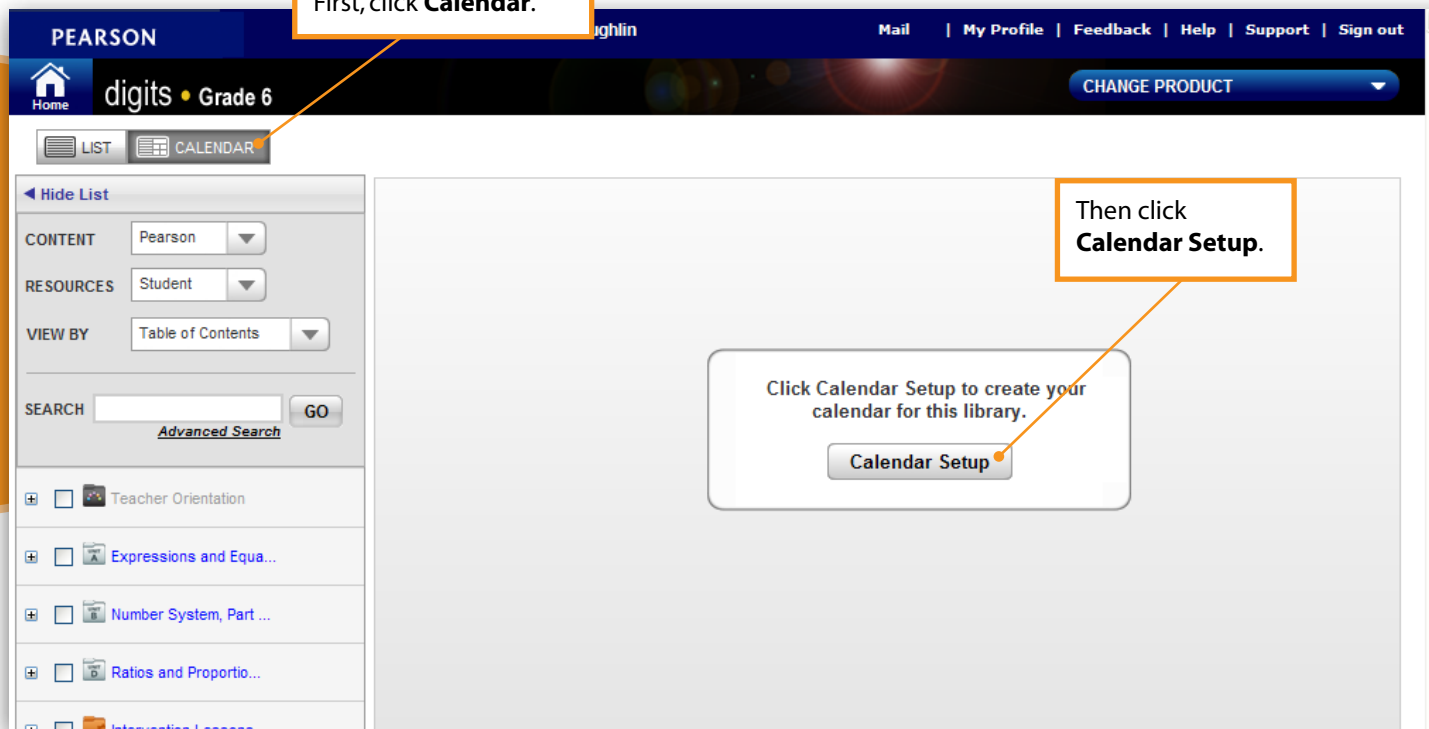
PEARSON

First, click **Calendar**.

ughlin

Mail | My Profile | Feedback | Help | Support | Sign out

Home

digits • Grade 6

CHANGE PRODUCT

LIST CALENDAR

◀ Hide List

CONTENT Pearson

RESOURCES Student

VIEW BY Table of Contents

SEARCH GO

Advanced Search

Teacher Orientation

Expressions and Equa...

Number System, Part ...

Ratios and Proportio...

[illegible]

Then click **Calendar Setup**.

Click Calendar Setup to create your calendar for this library.

Calendar Setup